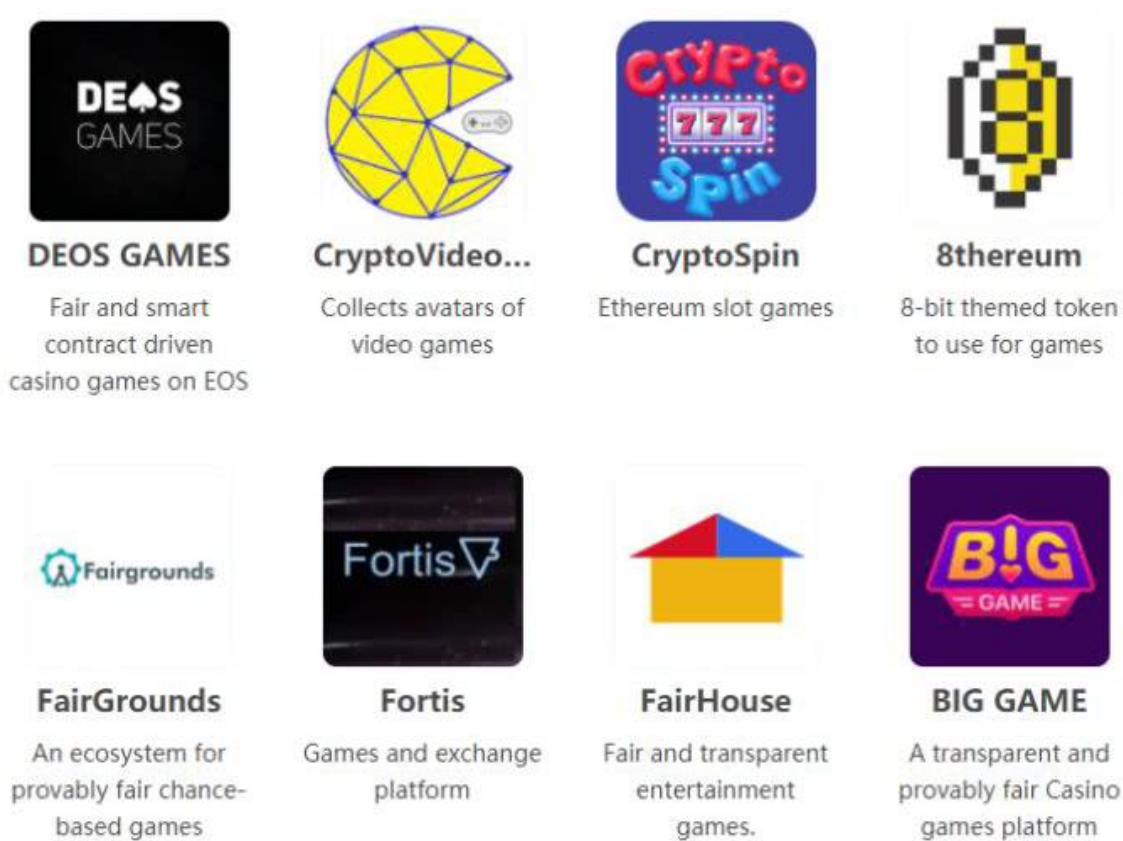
DE♠S GAMES

DEOS GAMES

Fair and smart contract driven casino games on EOS

CryptoVideo...

Collects avatars of video games

Crypto 777 Spin

CryptoSpin

Ethereum slot games

8thereum

8-bit themed token to use for games

Fairgrounds

FairGrounds

An ecosystem for provably fair chance-based games

Fortis

Fortis

Games and exchange platform

FairHouse

Fair and transparent entertainment games.

B!G GAME

BIG GAME

A transparent and provably fair Casino games platform